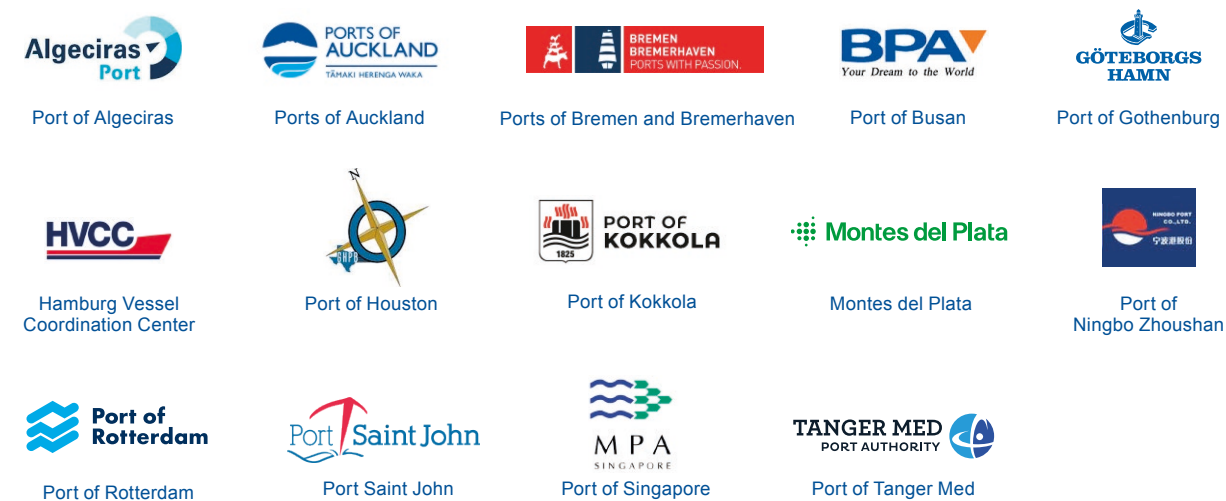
Algeciras Port

Port of Algeciras

PORTS OF AUCKLAND
TĀMAKI HERENGA WAKA

Ports of Auckland

BREMEN
BREMERHAVEN
PORTS WITH PASSION.

Ports of Bremen and Bremerhaven

BPA
Your Dream to the World

Port of Busan

GÖTEBORGS HAMN

Port of Gothenburg

HVCC

Hamburg Vessel Coordination Center

N
GHPB

Port of Houston

PORT OF KOKKOLA
1825

Port of Kokkola

Montes del Plata

Montes del Plata

NINGBO PORT CO.,LTD.
宁波港股份

Port of Ningbo Zhoushan

Port of Rotterdam

Port of Rotterdam

Port Saint John

Port Saint John

MPA
SINGAPORE

Port of Singapore

TANGER MED
PORT AUTHORITY

Port of Tanger Med